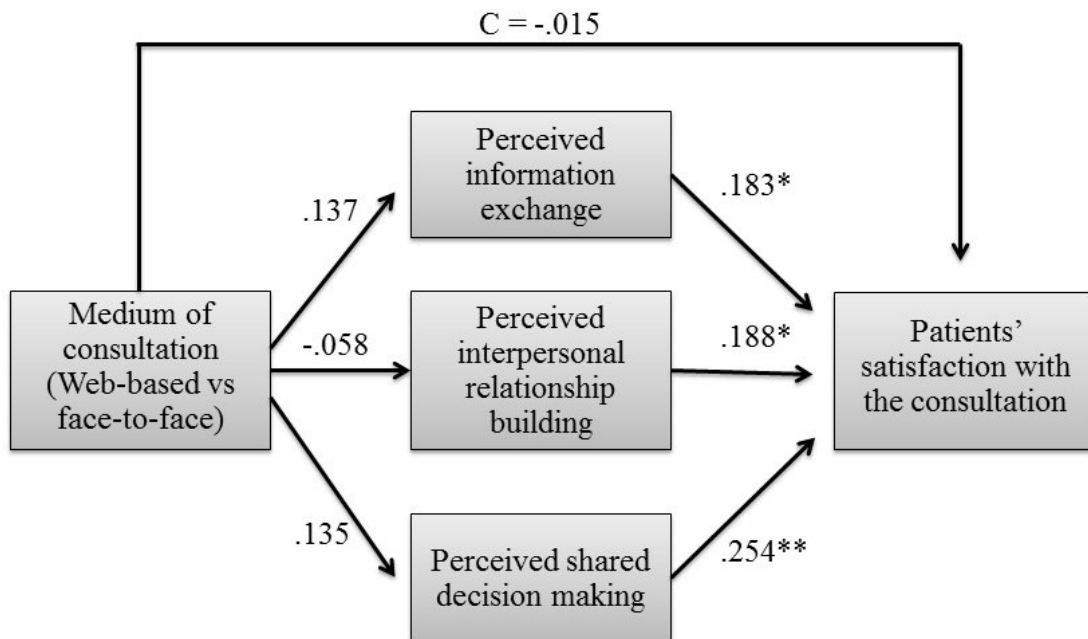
C = -.015

Perceived information exchange

.137

.183*

Medium of consultation (Web-based vs face-to-face)

-.058

Perceived interpersonal relationship building

.188*

Patients' satisfaction with the consultation

.135

Perceived shared decision making

.254**